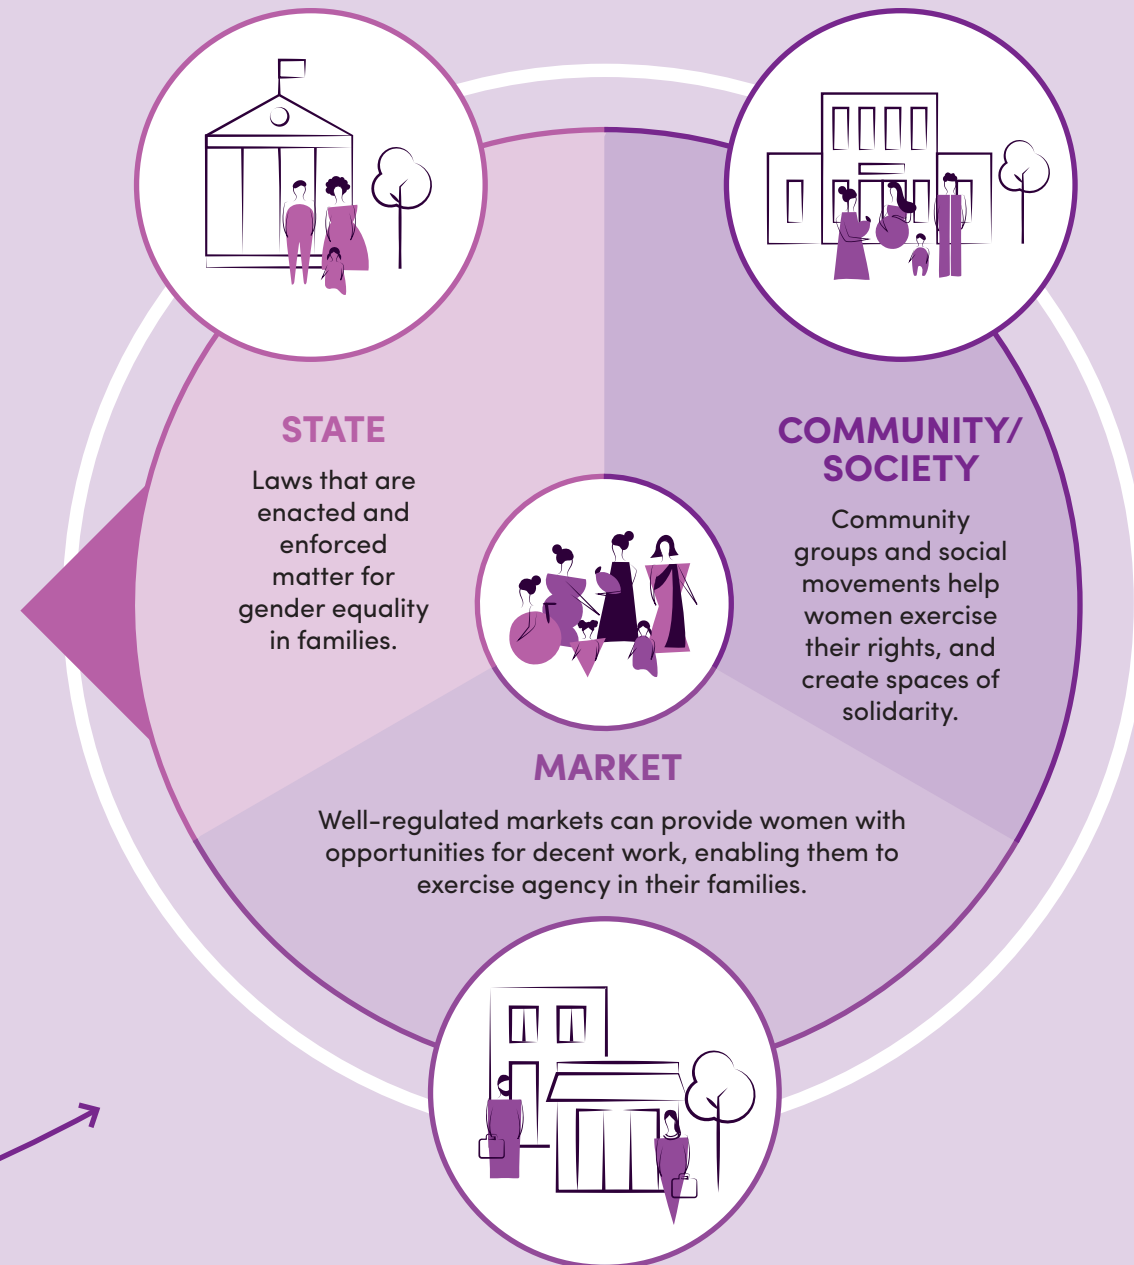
STATE

Laws that are enacted and enforced matter for gender equality in families.

COMMUNITY/ SOCIETY

Community groups and social movements help women exercise their rights, and create spaces of solidarity.

MARKET

Well-regulated markets can provide women with opportunities for decent work, enabling them to exercise agency in their families.